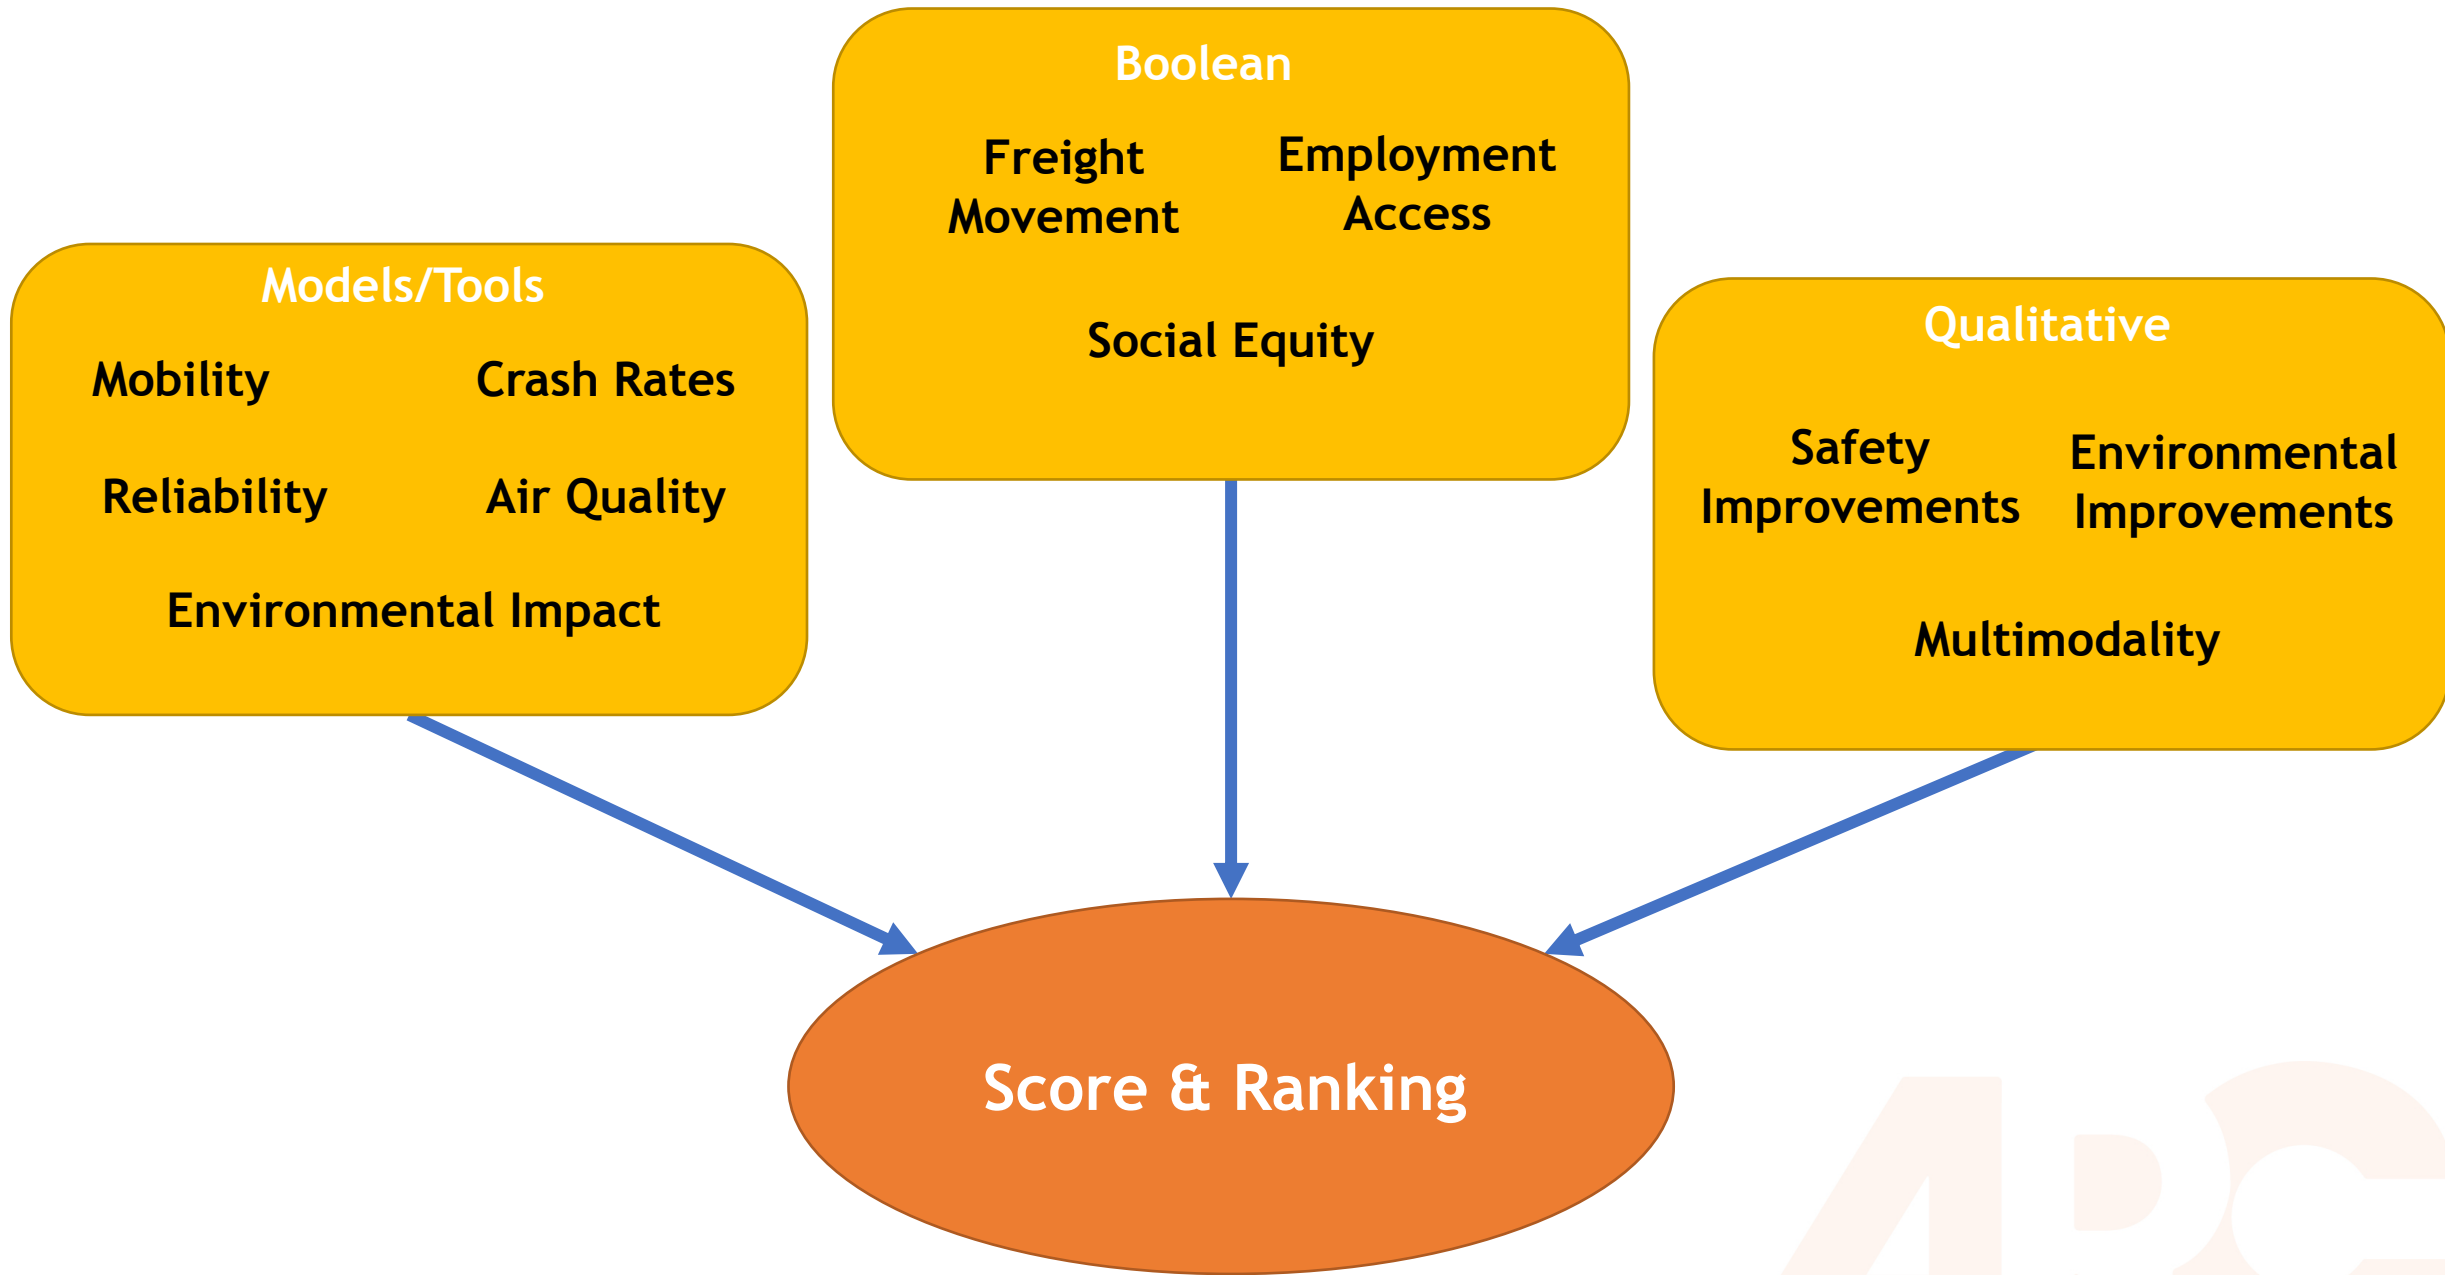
Boolean

Freight Movement

Employment Access

Social Equity

Models/Tools

Mobility

Crash Rates

Reliability

Air Quality

Environmental Impact

Qualitative

Safety Improvements

Environmental Improvements

Multimodality

Score & Ranking